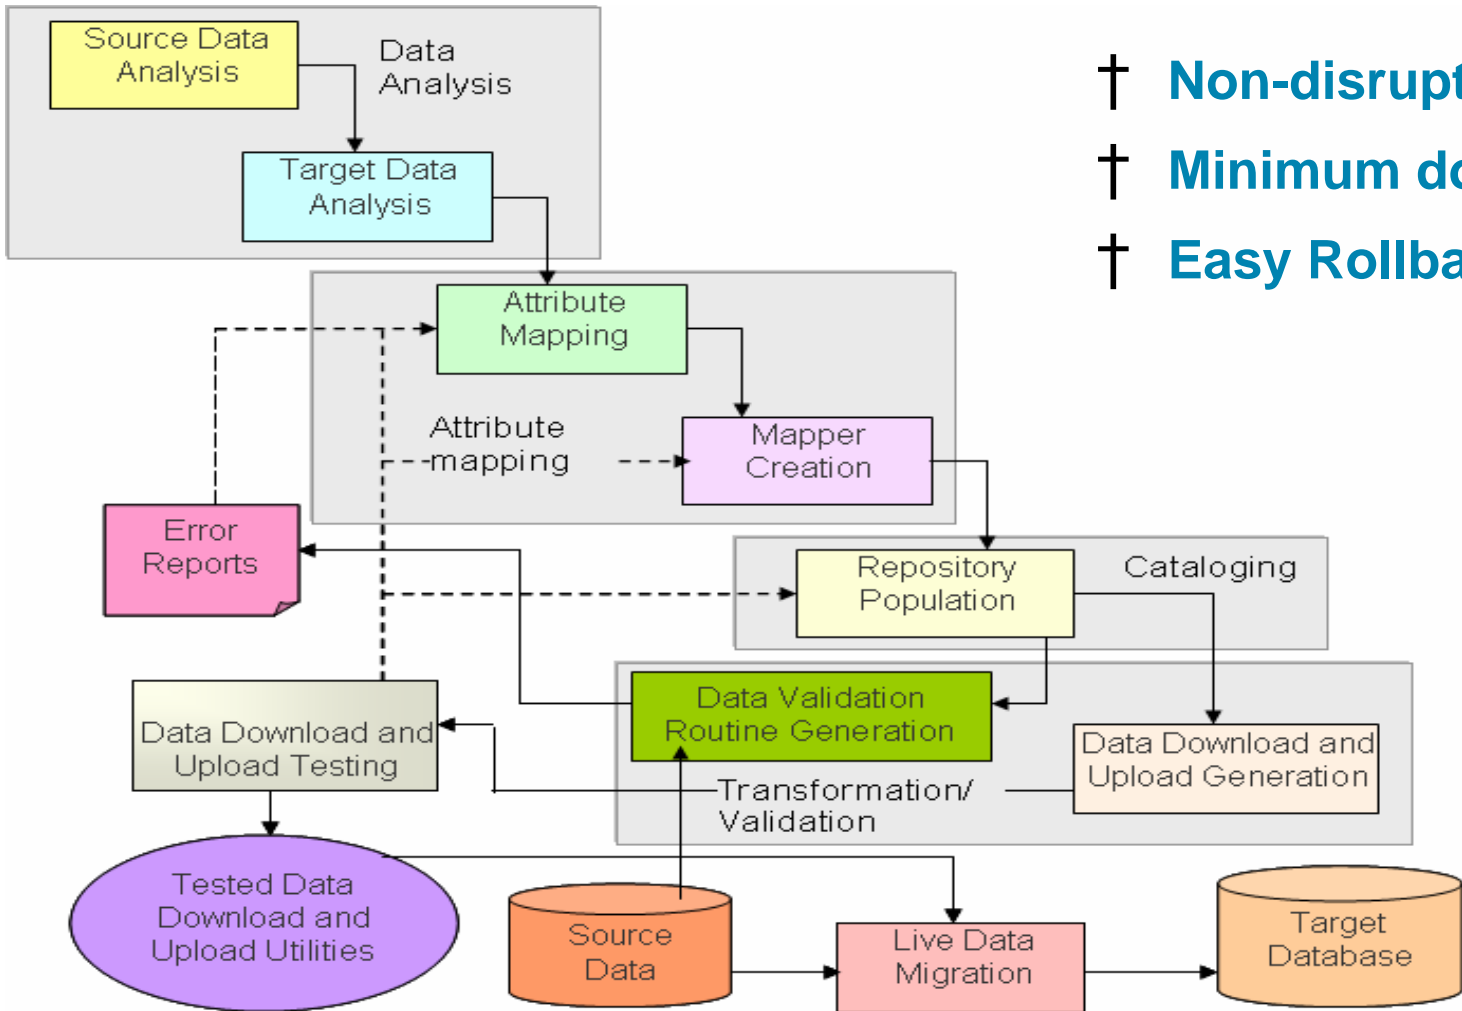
Source Data Analysis

Data Analysis

Target Data Analysis

† Non-disrupt

† Minimum do

† Easy Rollba

Attribute Mapping

Attribute mapping

Mapper Creation

Error Reports

Repository Population

Cataloging

Data Download and Upload Testing

Data Validation Routine Generation

Data Download and Upload Generation

Transformation/ Validation

Tested Data Download and Upload Utilities

Source Data

Live Data Migration

Target Database